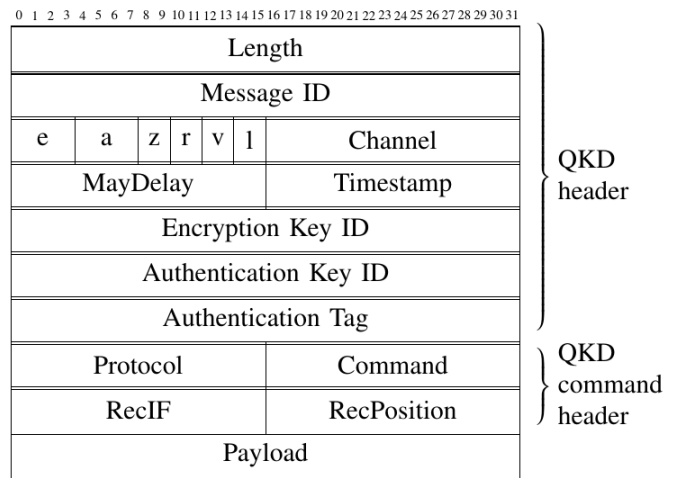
0 1 2 3 4 5 6 7 8 9 10 11 12 13 14 15 16 17 18 19 20 21 22 23 24 25 26 27 28 29 30 31

| Length | | | | | | |
|---|---|---|---|---|---|---|
| Message ID | | | | | | |
| e | a | z | r | v | l | Channel |
| MayDelay | | | | | | Timestamp |
| Encryption Key ID | | | | | | |
| Authentication Key ID | | | | | | |
| Authentication Tag | | | | | | |
| Protocol | | | | | | Command |
| RecIF | | | | | | RecPosition |
| Payload | | | | | | |

QKD header

QKD command header